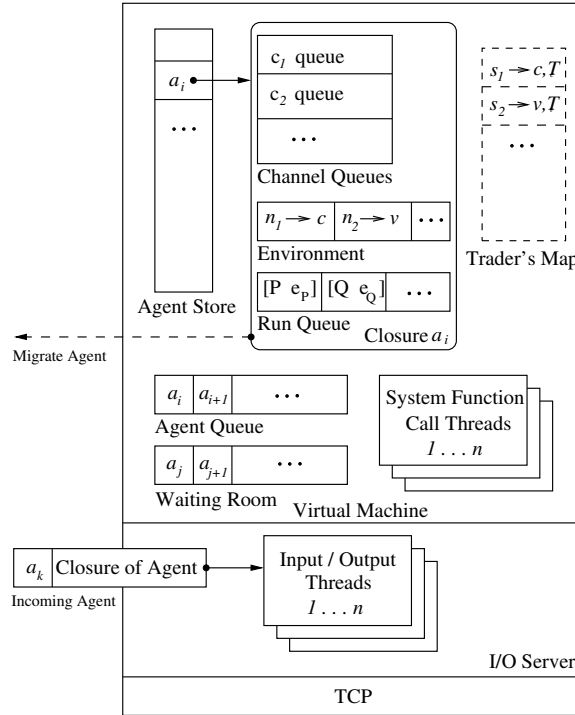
$a_i$

...

Agent Store

$c_1$ queue

$c_2$ queue

...

Channel Queues

$n_1 \rightarrow c$ | $n_2 \rightarrow v$ | ...

Environment

[P $e_P$] | [Q $e_Q$] | ...

Run Queue

Closure $a_i$

$s_1 \rightarrow c, T$

$s_2 \rightarrow v, T$

...

Trader's Map

Migrate Agent

$a_i$ | $a_{i+1}$ | ...

Agent Queue

$a_j$ | $a_{j+1}$ | ...

Waiting Room

System Function Call Threads $1 \dots n$

Virtual Machine

$a_k$ | Closure of Agent

Incoming Agent

Input / Output Threads $1 \dots n$

I/O Server

TCP